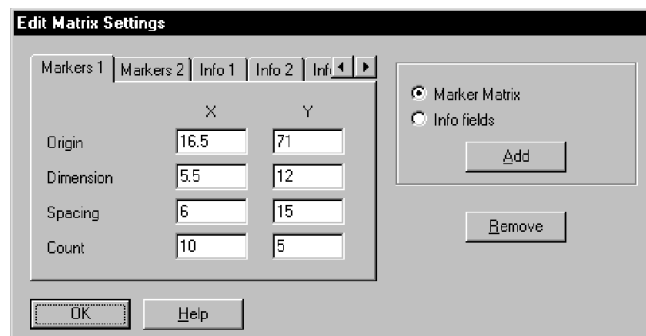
Edit Matrix Settings

Markers 1 | Markers 2 | Info 1 | Info 2 | Inf

| | X | Y |
|---|---|---|
| Origin | 16.5 | 71 |
| Dimension | 5.5 | 12 |
| Spacing | 6 | 15 |
| Count | 10 | 5 |

Marker Matrix
Info fields
Add

Remove

OK
Help